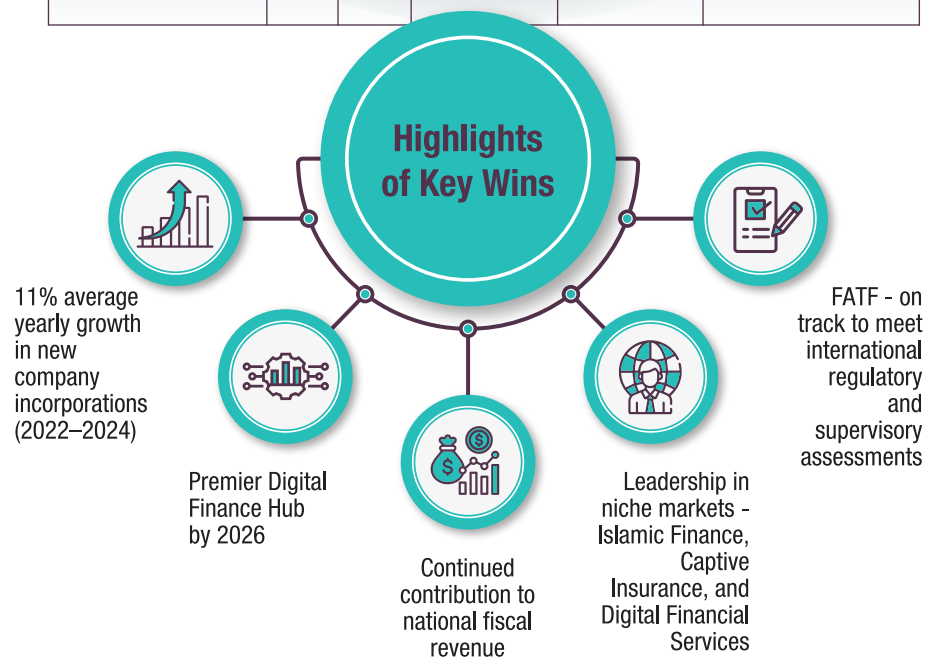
Highlights of Key Wins

11% average yearly growth in new company incorporations (2022–2024)

Premier Digital Finance Hub by 2026

Continued contribution to national fiscal revenue

Leadership in niche markets - Islamic Finance, Captive Insurance, and Digital Financial Services

FATF - on track to meet international regulatory and supervisory assessments